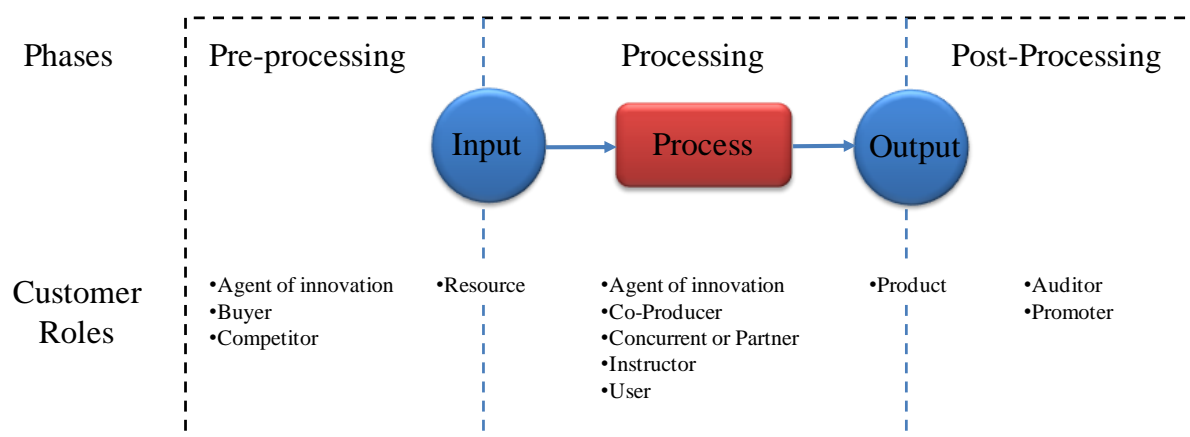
Phases

Pre-processing

Processing

Post-Processing

Input

Process

Output

Customer Roles

•Agent of innovation
•Buyer
•Competitor

•Resource

•Agent of innovation
•Co-Producer
•Concurrent or Partner
•Instructor
•User

•Product

•Auditor
•Promoter